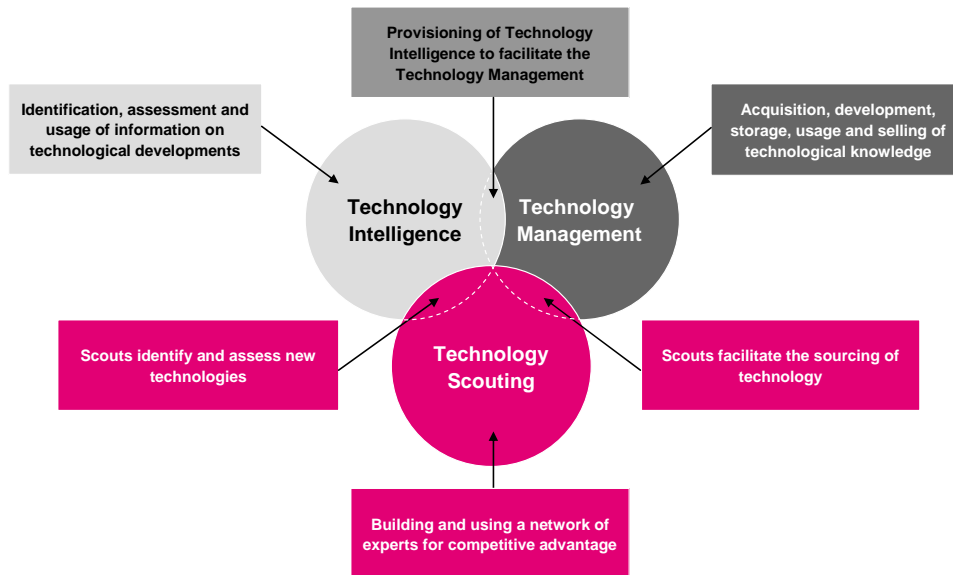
Provisioning of Technology Intelligence to facilitate the Technology Management

Identification, assessment and usage of information on technological developments

Acquisition, development, storage, usage and selling of technological knowledge

Technology Intelligence

Technology Management

Technology Scouting

Scouts identify and assess new technologies

Scouts facilitate the sourcing of technology

Building and using a network of experts for competitive advantage